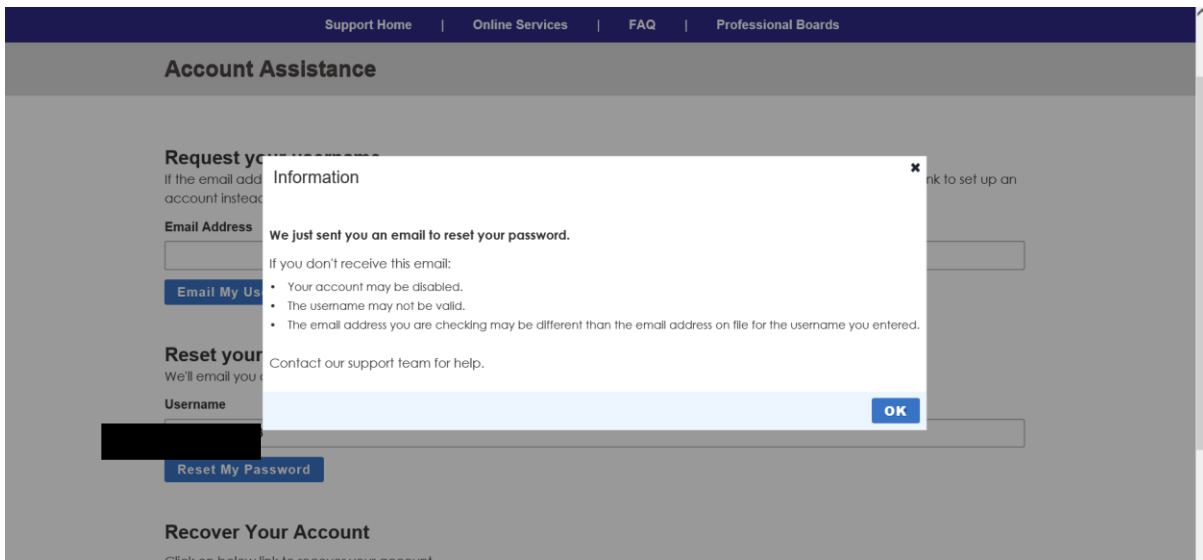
Support Home | Online Services | FAQ | Professional Boards

Account Assistance

Request yo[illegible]

If the email add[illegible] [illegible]nk to set up an account instead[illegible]

Email Address

Email My Us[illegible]

Reset your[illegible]

We'll email you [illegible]

Username

Reset My Password

Recover Your Account

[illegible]

Information

×

We just sent you an email to reset your password.

If you don't receive this email:

- Your account may be disabled.
- The username may not be valid.
- The email address you are checking may be different than the email address on file for the username you entered.

Contact our support team for help.

OK